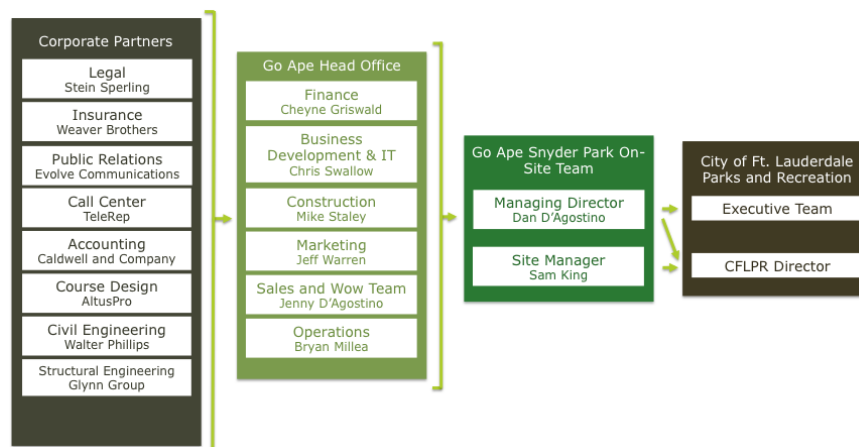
Corporate Partners

Legal
Stein Sperling

Insurance
Weaver Brothers

Public Relations
Evolve Communications

Call Center
TeleRep

Accounting
Caldwell and Company

Course Design
AltusPro

Civil Engineering
Walter Phillips

Structural Engineering
Glynn Group

Go Ape Head Office

Finance
Cheyne Griswald

Business Development & IT
Chris Swallow

Construction
Mike Staley

Marketing
Jeff Warren

Sales and Wow Team
Jenny D'Agostino

Operations
Bryan Millea

Go Ape Snyder Park On-Site Team

Managing Director
Dan D'Agostino

Site Manager
Sam King

City of Ft. Lauderdale Parks and Recreation

Executive Team

CFLPR Director